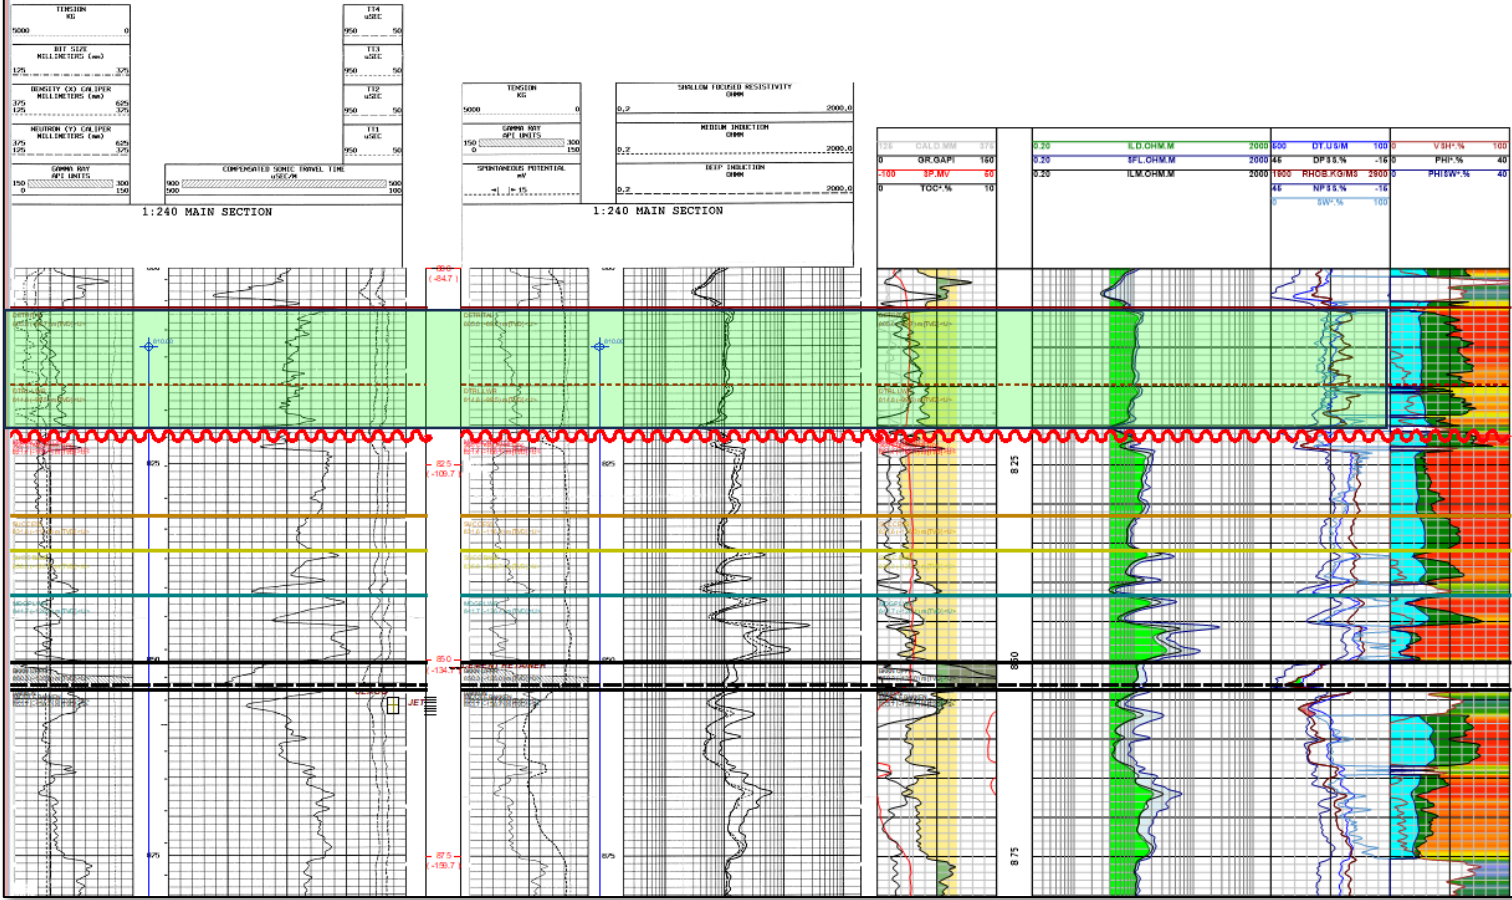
TENSION
KG
5000 0

BIT SIZE
MILLIMETERS (mm)
125 375

DENSITY (X) CALIPER
MILLIMETERS (mm)
375 625
125 375

NEUTRON (Y) CALIPER
MILLIMETERS (mm)
375 625
125 375

GAMMA RAY
API UNITS
150 300
0 150

TT4
uSEC
950 50

TT3
uSEC
950 50

TT2
uSEC
950 50

TT1
uSEC
950 50

COMPENSATED SONIC TRAVEL TIME
uSEC/M
900 500
500 100

1:240 MAIN SECTION

TENSION
KG
5000 0

GAMMA RAY
API UNITS
150 300
0 150

SPONTANEOUS POTENTIAL
mV
-| |+ 15

SHALLOW FOCUSED RESISTIVITY
OHMM
0.2 2000.0

MEDIUM INDUCTION
OHMM
0.2 2000.0

DEEP INDUCTION
OHMM
0.2 2000.0

1:240 MAIN SECTION

125 CALD.MM 375
0 GR.GAPI 160
-100 SP.MV 60
0 TOC*.% 10

0.20 ILD.OHM.M 2000
0.20 SFL.OHM.M 2000
0.20 ILM.OHM.M 2000

600 DT.US/M 100
45 DPSS.% -15
1900 RHOB.KG/M3 2900
45 NPSS.% -15
0 SW*.% 100

0 VSH*.% 100
0 PHI*.% 40
0 PHISW*.% 40

82.5
(-109.7)
825
825
8 25
850
850
85.0
(-134.7)
8 50
JET
87.5
(-159.7)
875
875
8 75